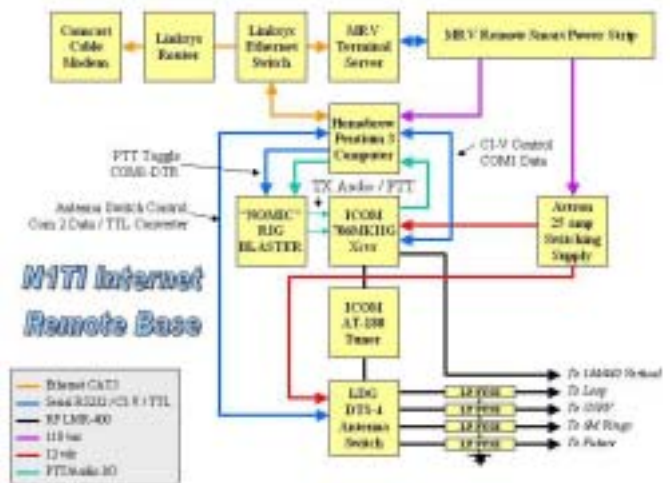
Comcast Cable Modem

Linksys Router

Linksys Ethernet Switch

MRV Terminal Server

MRV Remote Smart Power Strip

Homebrew Pentium 3 Computer

PTT Toggle COM1 DTR

CI-V Control COM1 Data

TX Audio / PTT

Antenna Switch Control Com 2 Data / TTL Converter

"NOMIC" RIG BLASTER

ICOM 706MKIIG Xcvr

Astron 25 amp Switching Supply

N1TI Internet Remote Base

ICOM AT-180 Tuner

LDG DTS-4 Antenna Switch

LP FILTER

LP FILTER

LP FILTER

LP FILTER

To 160/80 Vertical

To Loop

To 10/6M

To 6M Wings

To Future

Ethernet CAT5

Serial RS232 / CI-V / TTL

RF LMR-400

110 vac

12 vdc

PTT/Audio I/O